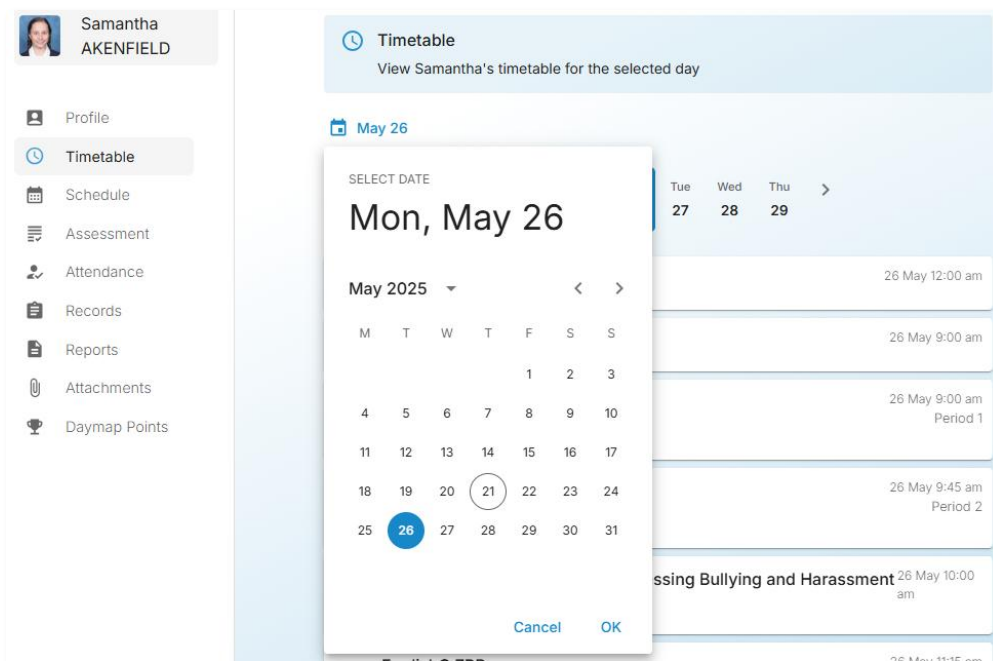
Samantha AKENFIELD

Profile
Timetable
Schedule
Assessment
Attendance
Records
Reports
Attachments
Daymap Points

Timetable
View Samantha's timetable for the selected day

May 26

SELECT DATE
Mon, May 26

May 2025

| M | T | W | T | F | S | S |
|---|---|---|---|---|---|---|
| | | | | 1 | 2 | 3 |
| 4 | 5 | 6 | 7 | 8 | 9 | 10 |
| 11 | 12 | 13 | 14 | 15 | 16 | 17 |
| 18 | 19 | 20 | 21 | 22 | 23 | 24 |
| 25 | 26 | 27 | 28 | 29 | 30 | 31 |

Cancel OK

Tue 27 Wed 28 Thu 29

26 May 12:00 am

26 May 9:00 am

26 May 9:00 am
Period 1

26 May 9:45 am
Period 2

ssing Bullying and Harassment 26 May 10:00 am

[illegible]

26 May 11:15 am